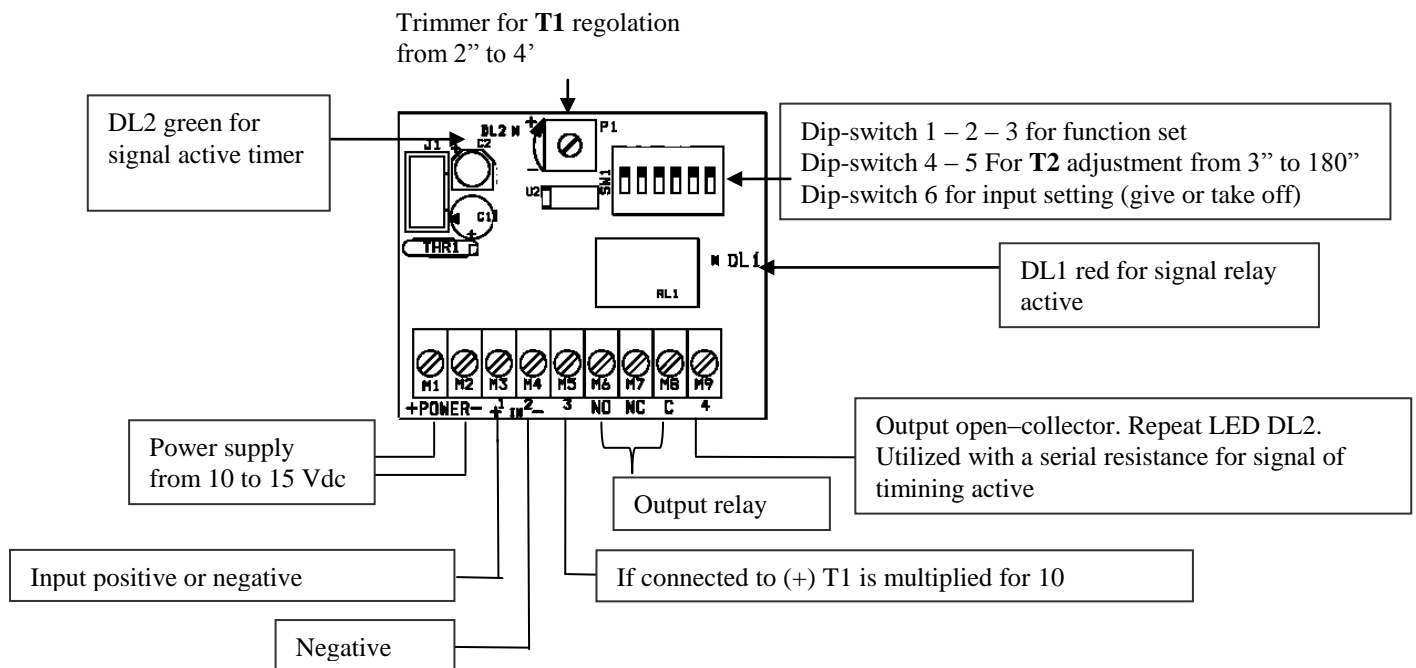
Trimmer for **T1** regolation from 2" to 4'

DL2 green for signal active timer

Dip-switch 1 – 2 – 3 for function set
Dip-switch 4 – 5 For **T2** adjustment from 3" to 180"
Dip-switch 6 for input setting (give or take off)

J1
DL2
C2
P1
U2
SW1
C1
THR1
RL1
DL1

DL1 red for signal relay active

M1 M2 M3 M4 M5 M6 M7 M8 M9
+POWER– + 1 IN 2 – 3 NO NC C 4

Output open–collector. Repeat LED DL2. Utilized with a serial resistance for signal of timing active

Power supply from 10 to 15 Vdc

Output relay

Input positive or negative

If connected to (+) T1 is multiplied for 10

Negative